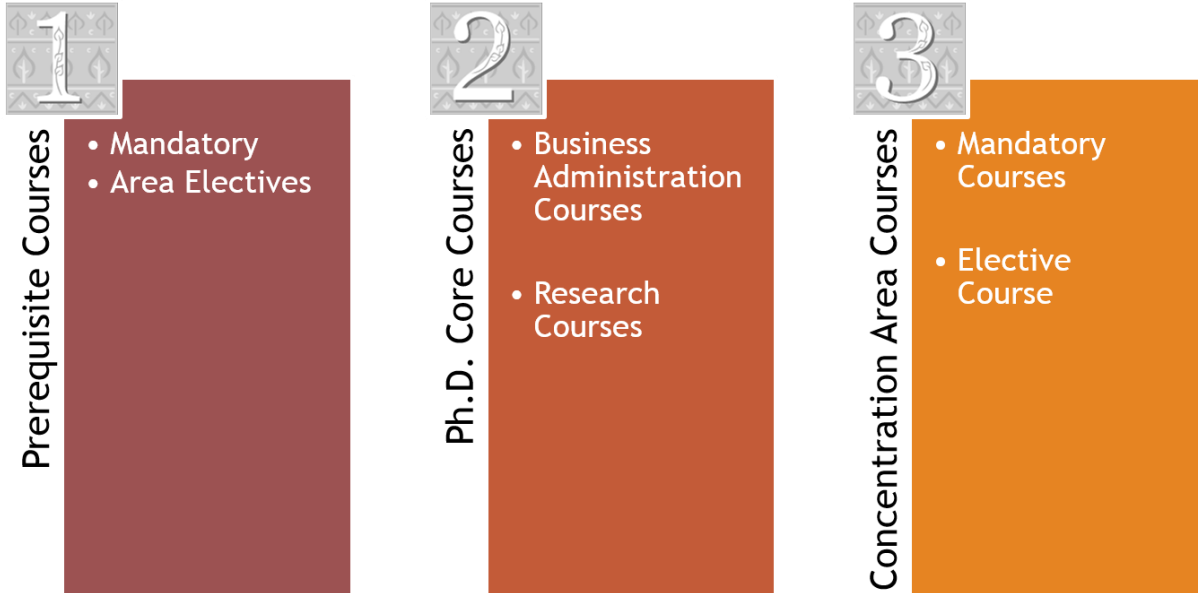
1

Prerequisite Courses

- Mandatory
- Area Electives

2

Ph.D. Core Courses

- Business Administration Courses
- Research Courses

3

Concentration Area Courses

- Mandatory Courses
- Elective Course